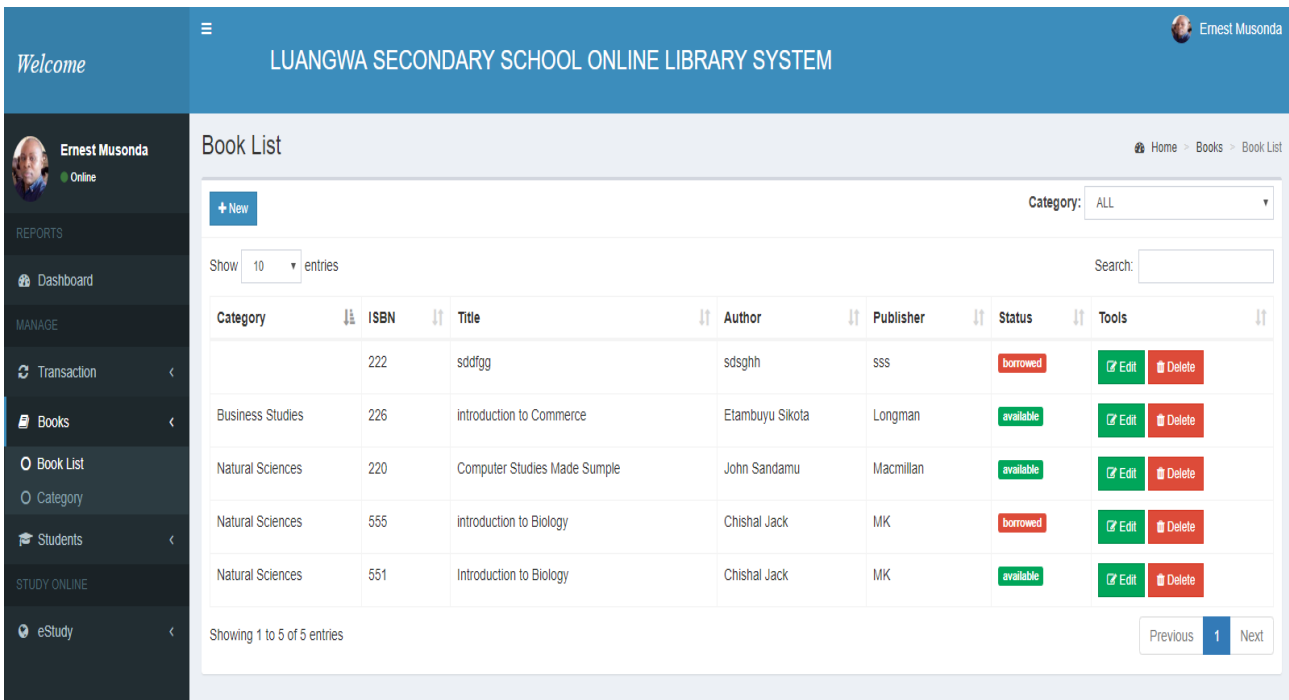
Welcome

LUANGWA SECONDARY SCHOOL ONLINE LIBRARY SYSTEM

Ernest Musonda

Ernest Musonda
Online

REPORTS
Dashboard
MANAGE
Transaction
Books
Book List
Category
Students
STUDY ONLINE
eStudy

Book List

Home > Books > Book List

+ New

Category: ALL

Show 10 entries

Search:

| Category | ISBN | Title | Author | Publisher | Status | Tools |
|---|---|---|---|---|---|---|
| | 222 | sddfgg | sdsghh | sss | borrowed | Edit Delete |
| Business Studies | 226 | introduction to Commerce | Etambuyu Sikota | Longman | available | Edit Delete |
| Natural Sciences | 220 | Computer Studies Made Sumple | John Sandamu | Macmillan | available | Edit Delete |
| Natural Sciences | 555 | introduction to Biology | Chishal Jack | MK | borrowed | Edit Delete |
| Natural Sciences | 551 | Introduction to Biology | Chishal Jack | MK | available | Edit Delete |

Showing 1 to 5 of 5 entries

Previous 1 Next